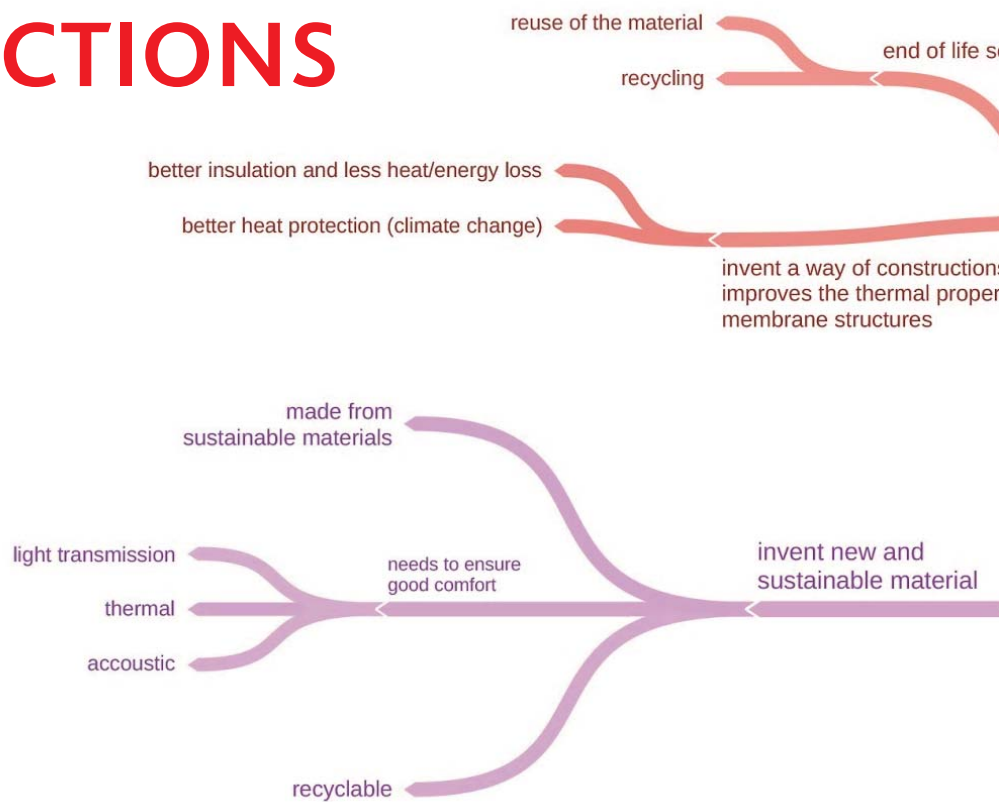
CTIONS

reuse of the material

recycling

end of life s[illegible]

better insulation and less heat/energy loss

better heat protection (climate change)

invent a way of construction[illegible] improves the thermal proper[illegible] membrane structures

made from sustainable materials

light transmission

thermal

accoustic

needs to ensure good comfort

invent new and sustainable material

recyclable